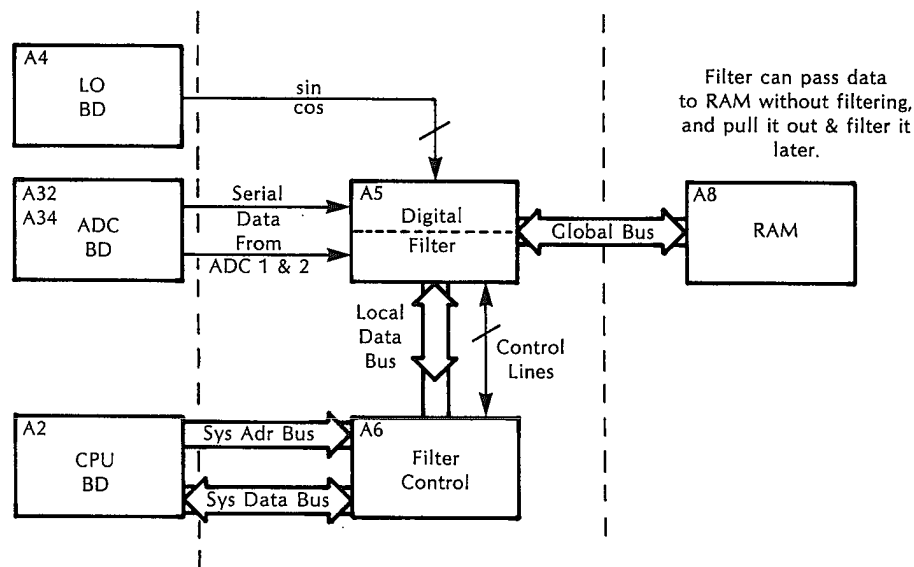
A4
LO
BD

sin
cos

Filter can pass data to RAM without filtering, and pull it out & filter it later.

A32
A34
ADC
BD

Serial
Data
From
ADC 1 & 2

A5
Digital
Filter

Global Bus

A8
RAM

Local
Data
Bus

Control
Lines

A2
CPU
BD

Sys Adr Bus

Sys Data Bus

A6
Filter
Control